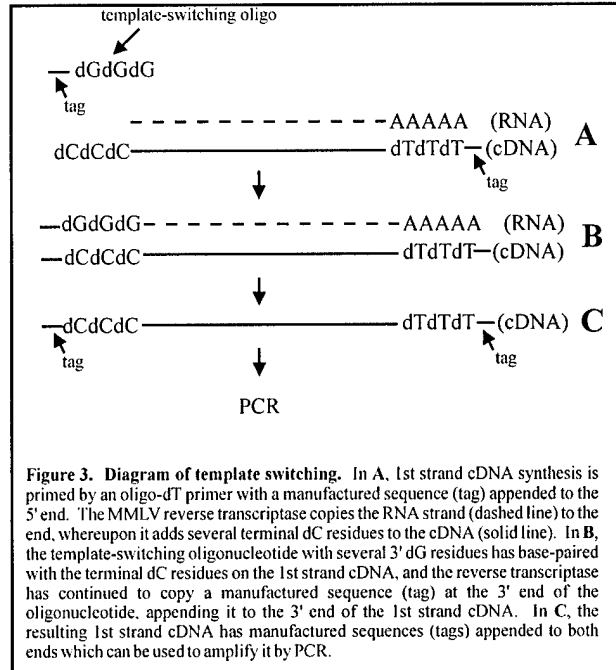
template-switching oligo

—dGdGdG

tag

AAAAA (RNA)

dCdCdC

dTdTdT—(cDNA)

A

tag

—dGdGdG

AAAAA (RNA)

—dCdCdC

dTdTdT—(cDNA)

B

—dCdCdC

dTdTdT—(cDNA)

C

tag

tag

PCR

**Figure 3. Diagram of template switching.** In **A**, 1st strand cDNA synthesis is primed by an oligo-dT primer with a manufactured sequence (tag) appended to the 5' end. The MMLV reverse transcriptase copies the RNA strand (dashed line) to the end, whereupon it adds several terminal dC residues to the cDNA (solid line). In **B**, the template-switching oligonucleotide with several 3' dG residues has base-paired with the terminal dC residues on the 1st strand cDNA, and the reverse transcriptase has continued to copy a manufactured sequence (tag) at the 3' end of the oligonucleotide, appending it to the 3' end of the 1st strand cDNA. In **C**, the resulting 1st strand cDNA has manufactured sequences (tags) appended to both ends which can be used to amplify it by PCR.